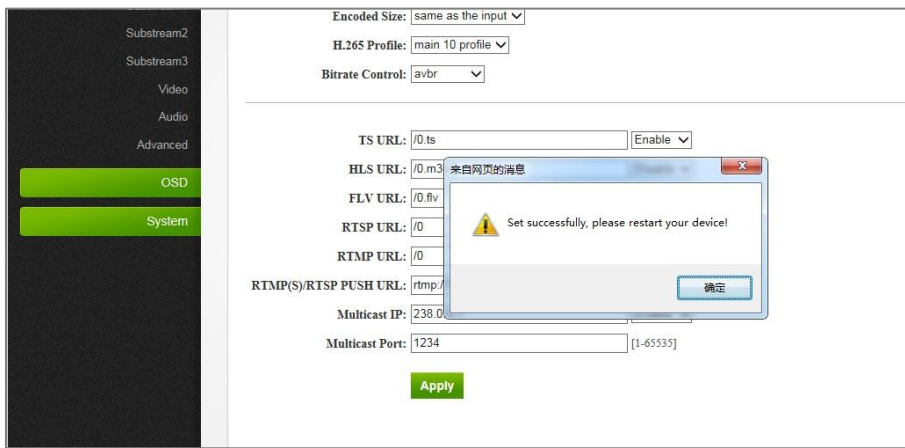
Substream2
Substream3
Video
Audio
Advanced
OSD
System

Encoded Size: same as the input
H.265 Profile: main 10 profile
Bitrate Control: avbr

TS URL: /0.ts Enable
HLS URL: /0.m3
FLV URL: /0.flv
RTSP URL: /0
RTMP URL: /0
RTMP(S)/RTSP PUSH URL: rtmp:/
Multicast IP: 238.0
Multicast Port: 1234 [1-65535]

Apply

来自网页的消息
Set successfully, please restart your device!
确定